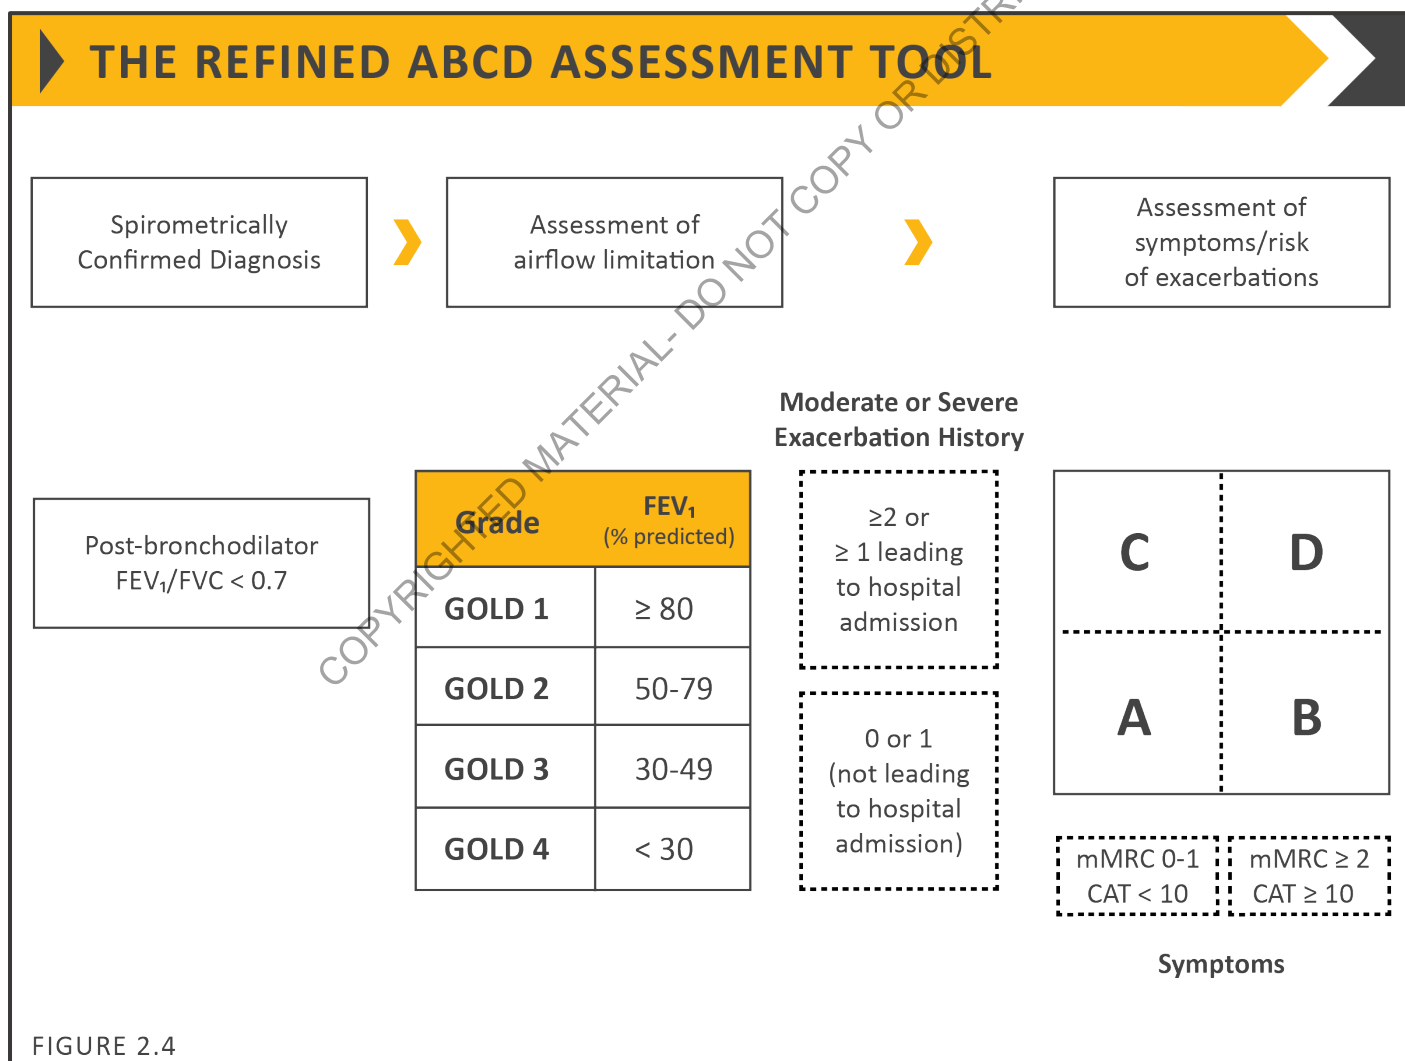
THE REFINED ABCD ASSESSMENT TOOL

COPYRIGHTED MATERIAL- DO NOT COPY OR DISTR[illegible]

Spirometrically Confirmed Diagnosis

Assessment of airflow limitation

Assessment of symptoms/risk of exacerbations

Post-bronchodilator $FEV_1/FVC < 0.7$

| Grade | $FEV_1$ (% predicted) |
|---|---|
| GOLD 1 | $\geq 80$ |
| GOLD 2 | 50-79 |
| GOLD 3 | 30-49 |
| GOLD 4 | $< 30$ |

Moderate or Severe Exacerbation History

$\geq 2$ or $\geq 1$ leading to hospital admission

0 or 1 (not leading to hospital admission)

C

D

A

B

mMRC 0-1 CAT $< 10$

mMRC $\geq 2$ CAT $\geq 10$

Symptoms

FIGURE 2.4